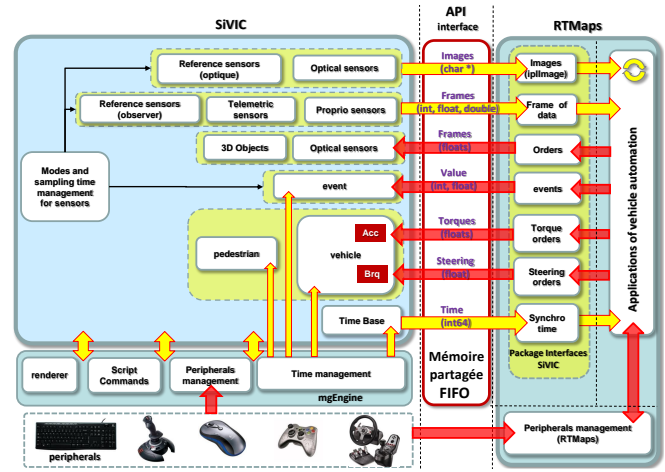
SiVIC

API interface

RTMaps

Reference sensors (optique)

Optical sensors

Images (char *)

Images (iplImage)

Reference sensors (observer)

Telemetric sensors

Proprio sensors

Frames (int, float, double)

Frame of data

3D Objects

Optical sensors

Frames (floats)

Orders

Modes and sampling time management for sensors

event

Value (int, float)

events

Applications of vehicle automation

pedestrian

vehicle

Acc

Brq

Torques (floats)

Torque orders

Steering (float)

Steering orders

Time Base

Time (int64)

Synchro time

Package Interfaces SiVIC

renderer

Script Commands

Peripherals management

Time management

mgEngine

Mémoire partagée FIFO

peripherals

Peripherals management (RTMaps)